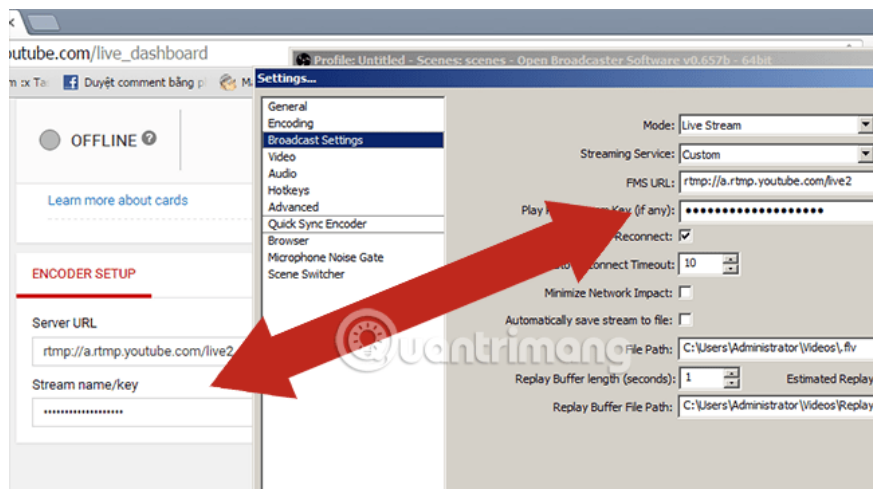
outube.com/live_dashboard

m :x Ta Duyệt comment bằng p Ma

Profile: Untitled - Scenes: scenes - Open Broadcaster Software v0.657b - 64bit

Settings...

OFFLINE

Learn more about cards

ENCODER SETUP

Server URL

rtmp://a.rtmp.youtube.com/live2

Stream name/key

••••••••••••••••••••

General
Encoding
Broadcast Settings
Video
Audio
Hotkeys
Advanced
Quick Sync Encoder
Browser
Microphone Noise Gate
Scene Switcher

Mode: Live Stream

Streaming Service: Custom

FMS URL: rtmp://a.rtmp.youtube.com/live2

Play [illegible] Key (if any): ••••••••••••••••••••

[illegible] Reconnect:

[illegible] Reconnect Timeout: 10

Minimize Network Impact:

Automatically save stream to file:

File Path: C:\Users\Administrator\Videos\.flv

Replay Buffer length (seconds): 1

Estimated Replay

Replay Buffer File Path: C:\Users\Administrator\Videos\Replay

quantrimang